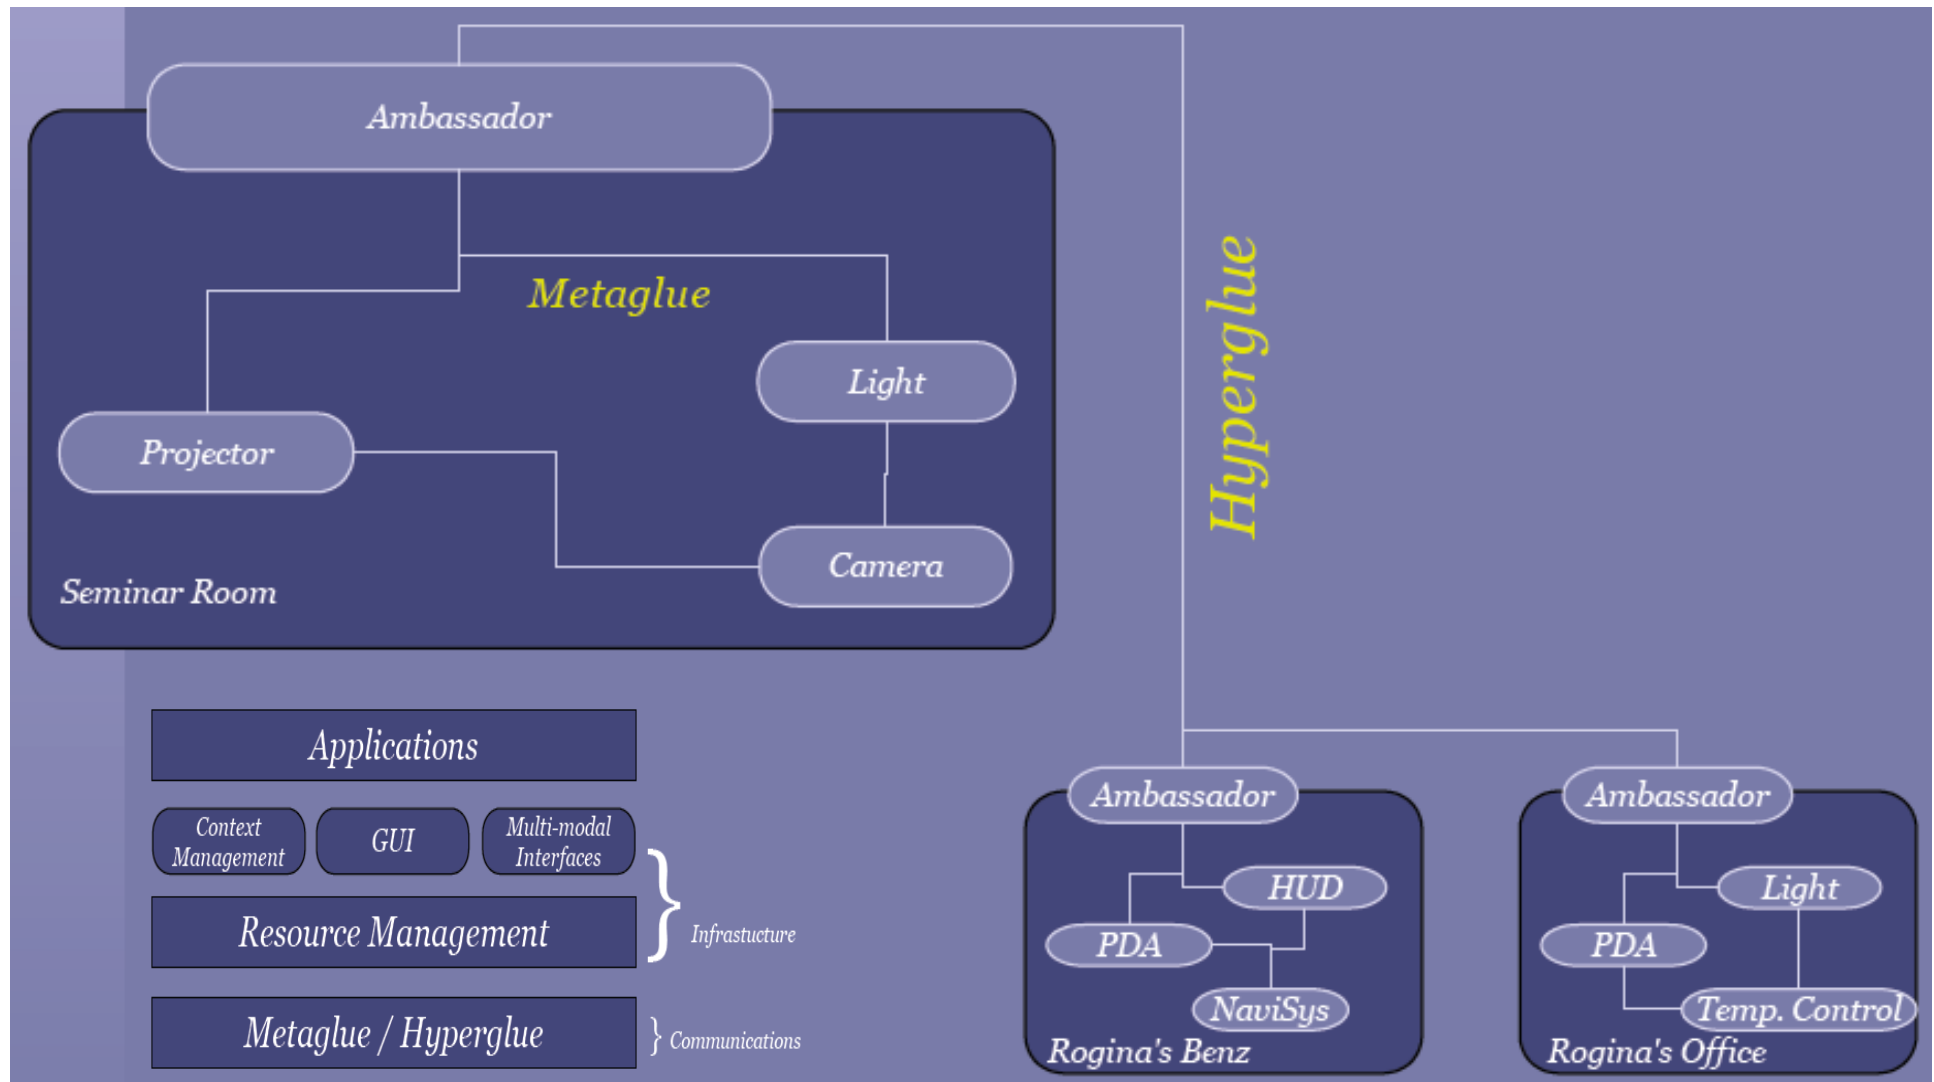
Ambassador

Metaglue

Light

Projector

Camera

Seminar Room

Hyperglue

Applications

Context Management

GUI

Multi-modal Interfaces

Resource Management

Infrastucture

Metaglue / Hyperglue

Communications

Ambassador

HUD

PDA

NaviSys

Rogina's Benz

Ambassador

Light

PDA

Temp. Control

Rogina's Office